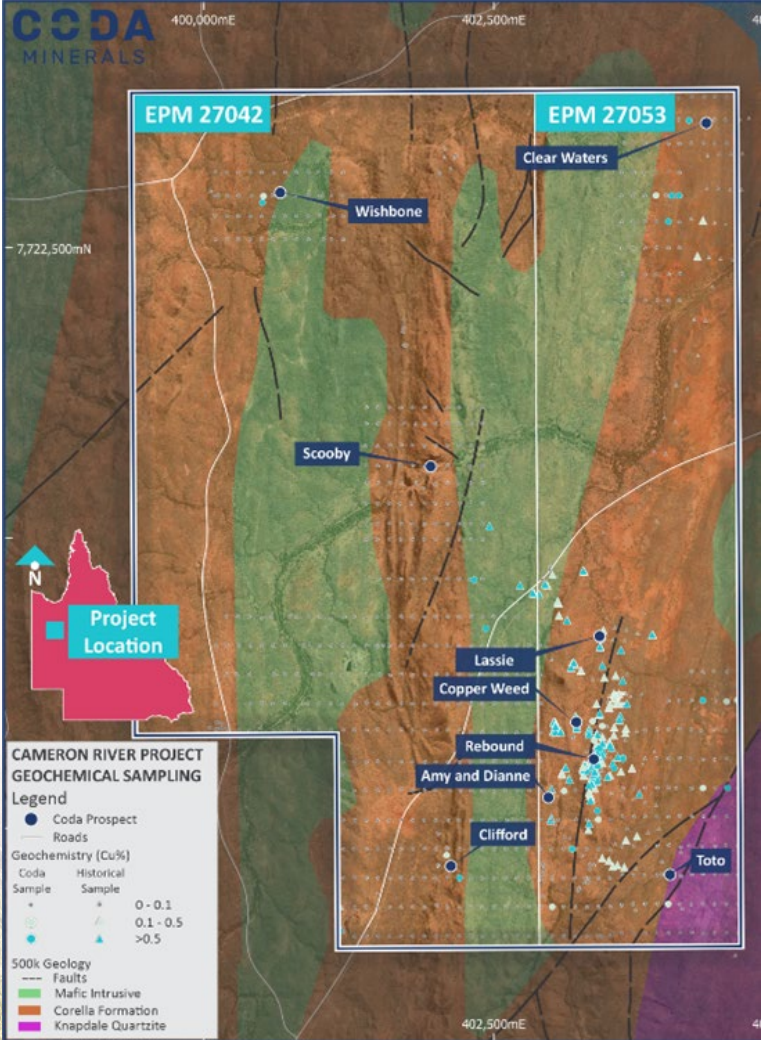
CODA MINERALS

400,000mE
402,500mE

EPM 27042
EPM 27053

7,722,500mN

Clear Waters
Wishbone
Scooby
Lassie
Copper Weed
Rebound
Amy and Dianne
Clifford
Toto

N
Project Location

CAMERON RIVER PROJECT
GEOCHEMICAL SAMPLING
Legend
Coda Prospect
Roads
Geochemistry (Cu%)
Coda Sample
Historical Sample
0 - 0.1
0.1 - 0.5
>0.5
500k Geology
Faults
Mafic Intrusive
Corella Formation
Knapdale Quartzite

402,500mE